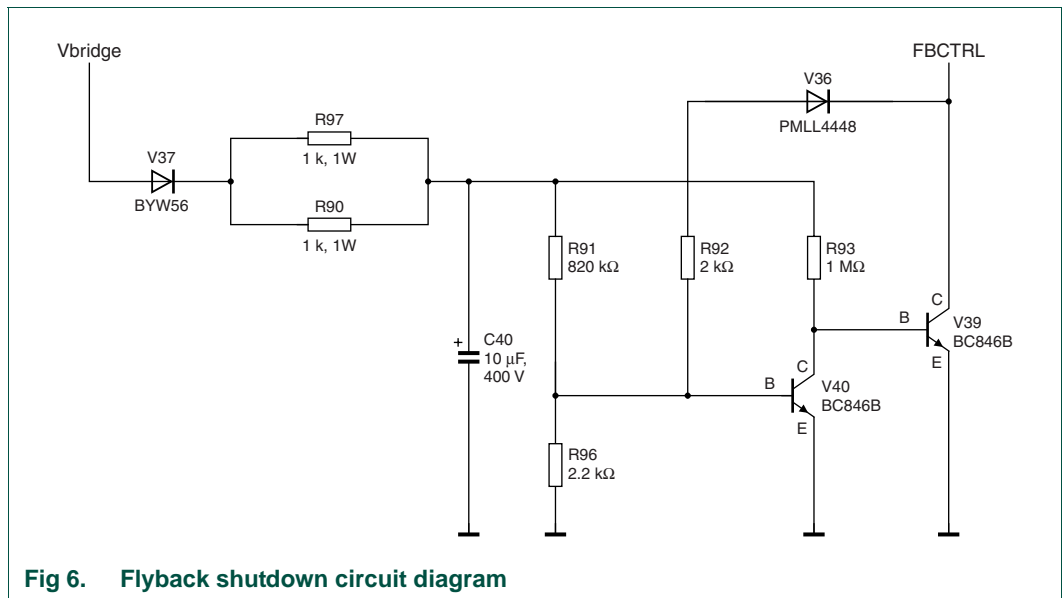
Vbridge

FBCTRL

V36

PMLL4448

R97

1 k, 1W

V37

BYW56

R90

1 k, 1W

R91

820 kΩ

R92

2 kΩ

R93

1 MΩ

C

B

V39

BC846B

E

+

C40

10 μF, 400 V

C

B

V40

BC846B

E

R96

2.2 kΩ

Fig 6. Flyback shutdown circuit diagram